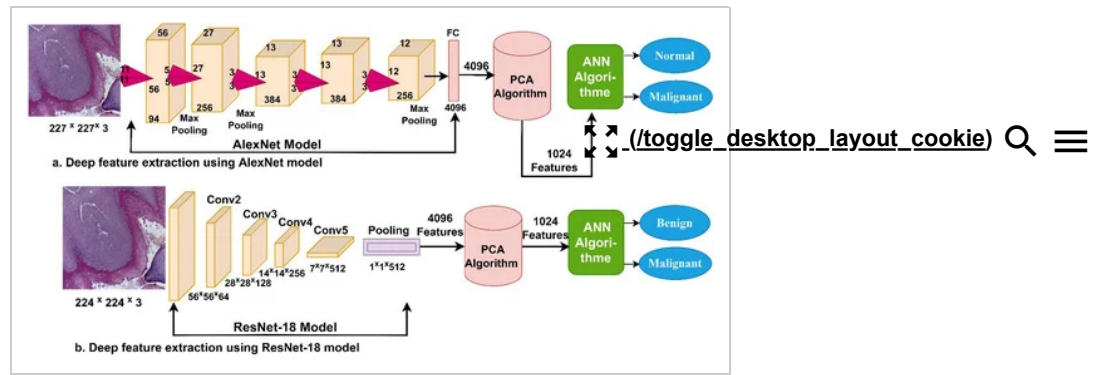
227 × 227 × 3

11
11
56
94
56
5
5
Max Pooling
256
27
27
Max Pooling
3
3
13
384
13
3
3
13
384
13
3
3
12
256
12
Max Pooling
FC
4096
4096
PCA Algorithm
ANN Algorithme
Normal
Malignant
1024 Features
AlexNet Model
a. Deep feature extraction using AlexNet model

(/toggle_desktop_layout_cookie)

224 × 224 × 3
56×56×64
Conv2
28×28×128
Conv3
14×14×256
Conv4
Conv5
7×7×512
Pooling
1×1×512
4096 Features
PCA Algorithm
1024 Features
ANN Algorithme
Benign
Malignant
ResNet-18 Model
b. Deep feature extraction using ResNet-18 model